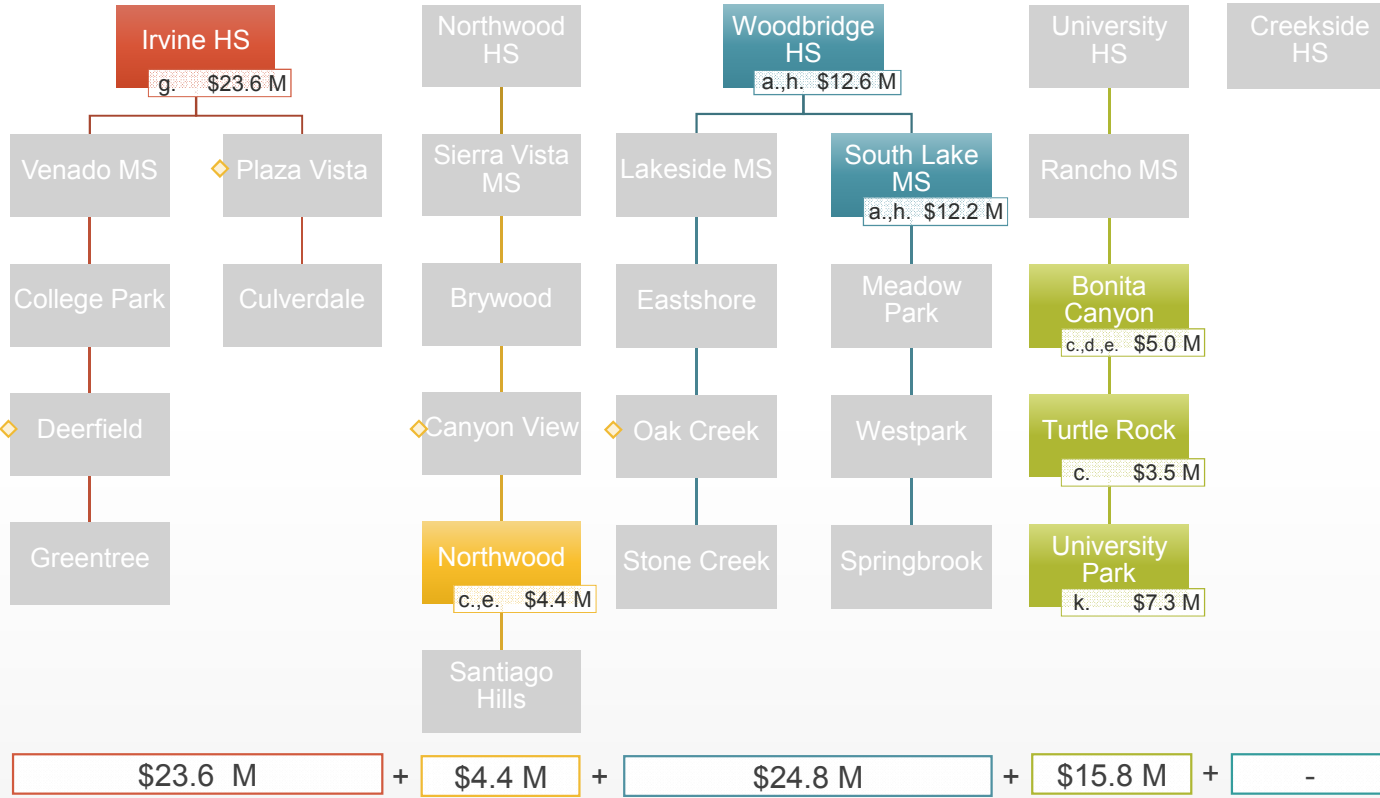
Irvine HS
g. $23.6 M

Venado MS
Plaza Vista
College Park
Culverdale
Deerfield
Greentree

Northwood HS
Sierra Vista MS
Brywood
Canyon View
Northwood
c.,e. $4.4 M
Santiago Hills

Woodbridge HS
a.,h. $12.6 M

Lakeside MS
South Lake MS
a.,h. $12.2 M
Eastshore
Meadow Park
Oak Creek
Westpark
Stone Creek
Springbrook

University HS
Rancho MS
Bonita Canyon
c.,d.,e. $5.0 M
Turtle Rock
c. $3.5 M
University Park
k. $7.3 M

Creekside HS

$23.6 M + $4.4 M + $24.8 M + $15.8 M + -